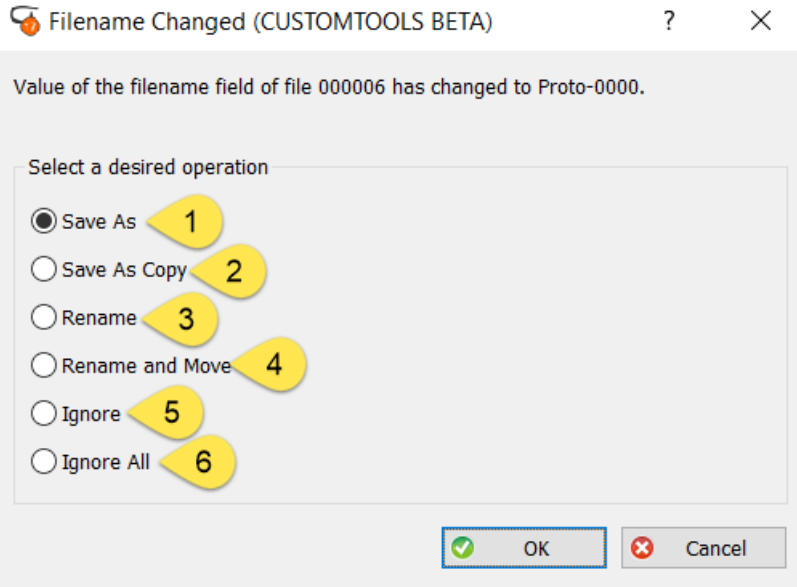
Filename Changed (CUSTOMTOOLS BETA) ? ✕

Value of the filename field of file 000006 has changed to Proto-0000.

Select a desired operation

Save As 1

Save As Copy 2

Rename 3

Rename and Move 4

Ignore 5

Ignore All 6

OK

Cancel